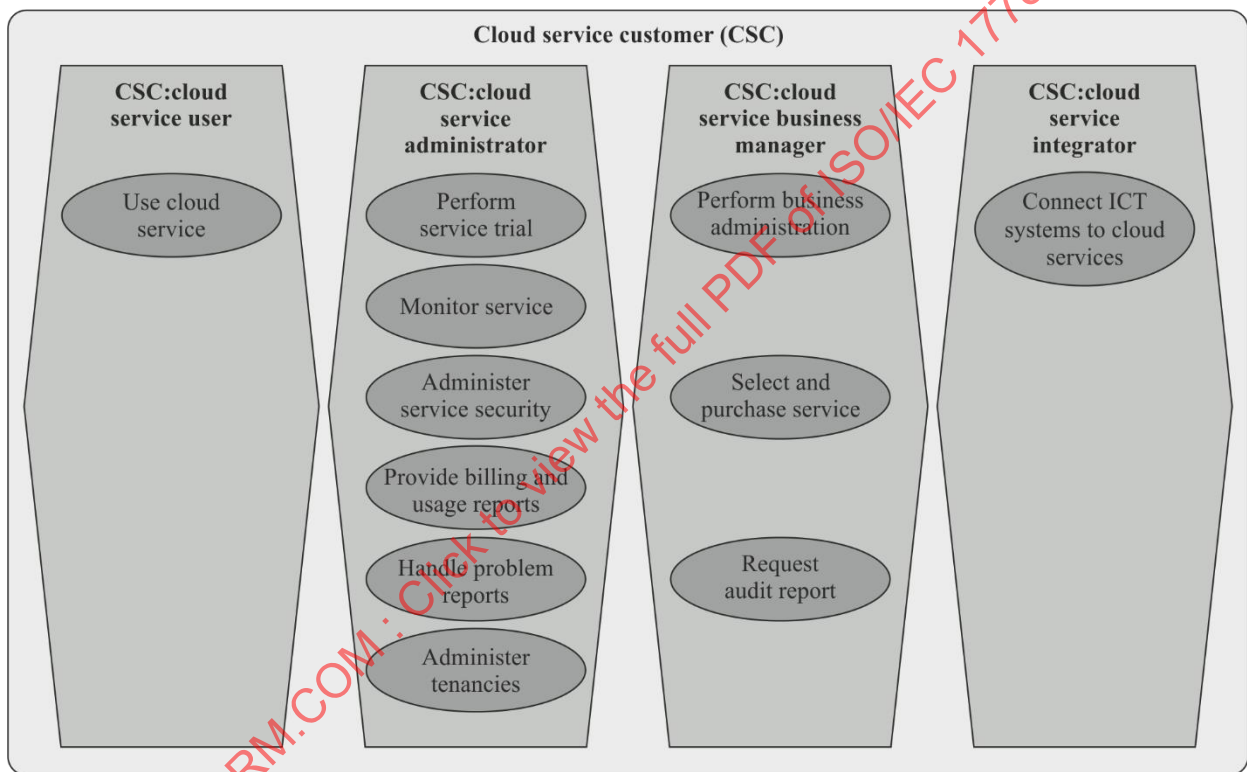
Cloud service customer (CSC)

CSC:cloud service user

Use cloud service

CSC:cloud service administrator

Perform service trial

Monitor service

Administer service security

Provide billing and usage reports

Handle problem reports

Administer tenancies

CSC:cloud service business manager

Perform business administration

Select and purchase service

Request audit report

CSC:cloud service integrator

Connect ICT systems to cloud services

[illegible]RM.COM : Click to view the full PDF of ISO/IEC 177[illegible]